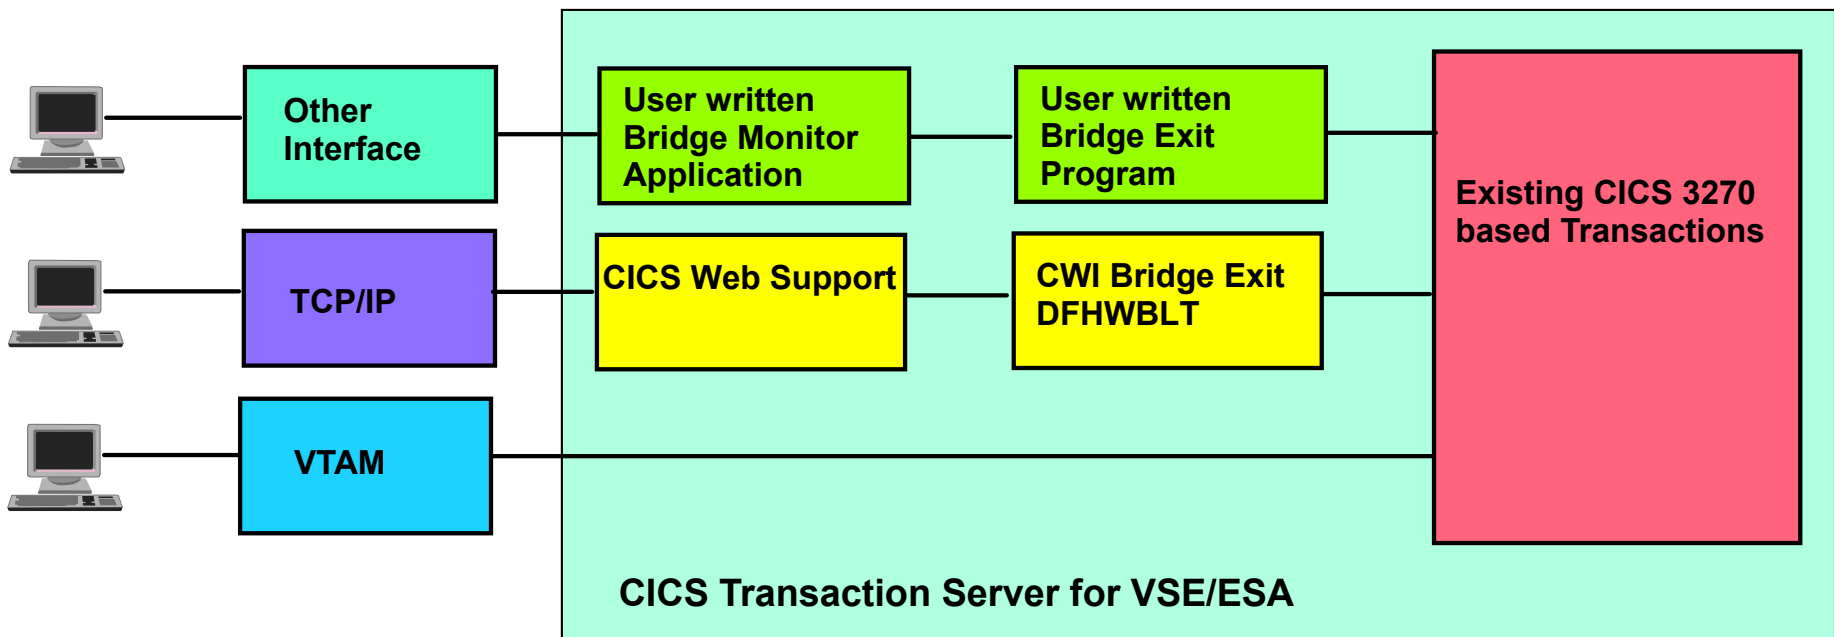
Other Interface

User written Bridge Monitor Application

User written Bridge Exit Program

Existing CICS 3270 based Transactions

TCP/IP

CICS Web Support

CWI Bridge Exit DFHWBLT

VTAM

CICS Transaction Server for VSE/ESA